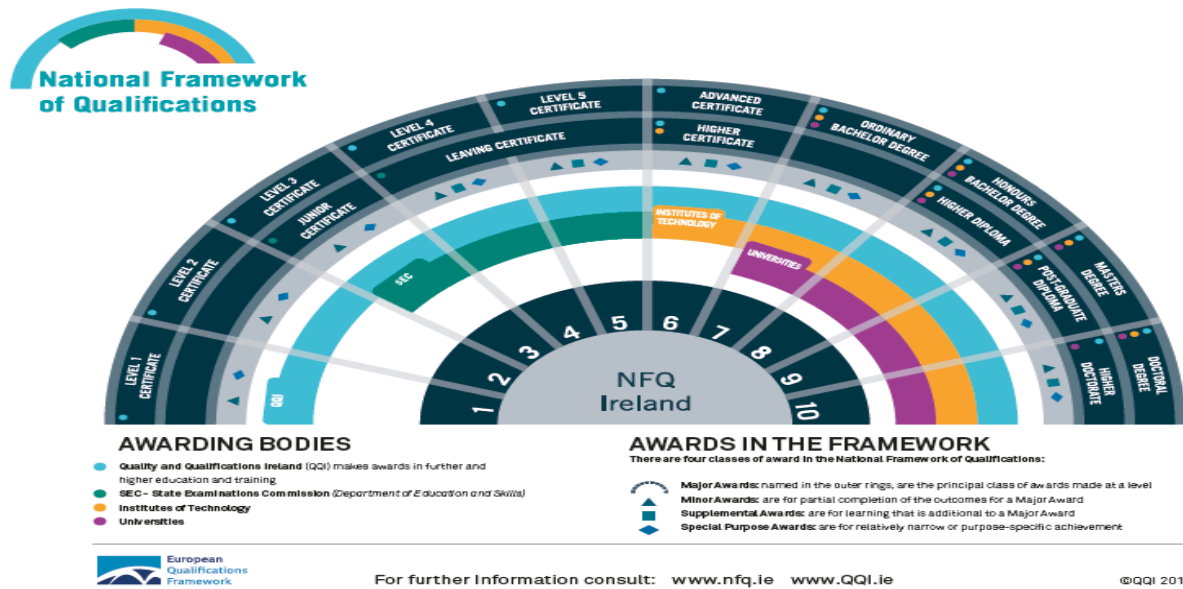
National Framework of Qualifications

LEVEL 1 CERTIFICATE
LEVEL 2 CERTIFICATE
LEVEL 3 CERTIFICATE
JUNIOR CERTIFICATE
LEVEL 4 CERTIFICATE
LEAVING CERTIFICATE
LEVEL 5 CERTIFICATE
ADVANCED CERTIFICATE
HIGHER CERTIFICATE
ORDINARY BACHELOR DEGREE
HONOURS BACHELOR DEGREE
HIGHER DIPLOMA
MASTERS DEGREE
POST-GRADUATE DIPLOMA
DOCTORAL DEGREE
HIGHER DOCTORATE

QQI
SEC
INSTITUTES OF TECHNOLOGY
UNIVERSITIES

1 2 3 4 5 6 7 8 9 10

NFQ Ireland

AWARDING BODIES
Quality and Qualifications Ireland (QQI) makes awards in further and higher education and training
SEC - State Examinations Commission (Department of Education and Skills)
Institutes of Technology
Universities

AWARDS IN THE FRAMEWORK
There are four classes of award in the National Framework of Qualifications:
Major Awards: named in the outer rings, are the principal class of awards made at a level
Minor Awards: are for partial completion of the outcomes for a Major Award
Supplemental Awards: are for learning that is additional to a Major Award
Special Purpose Awards: are for relatively narrow or purpose-specific achievement

European Qualifications Framework

For further Information consult: www.nfq.ie www.QQI.ie

©QQI 201